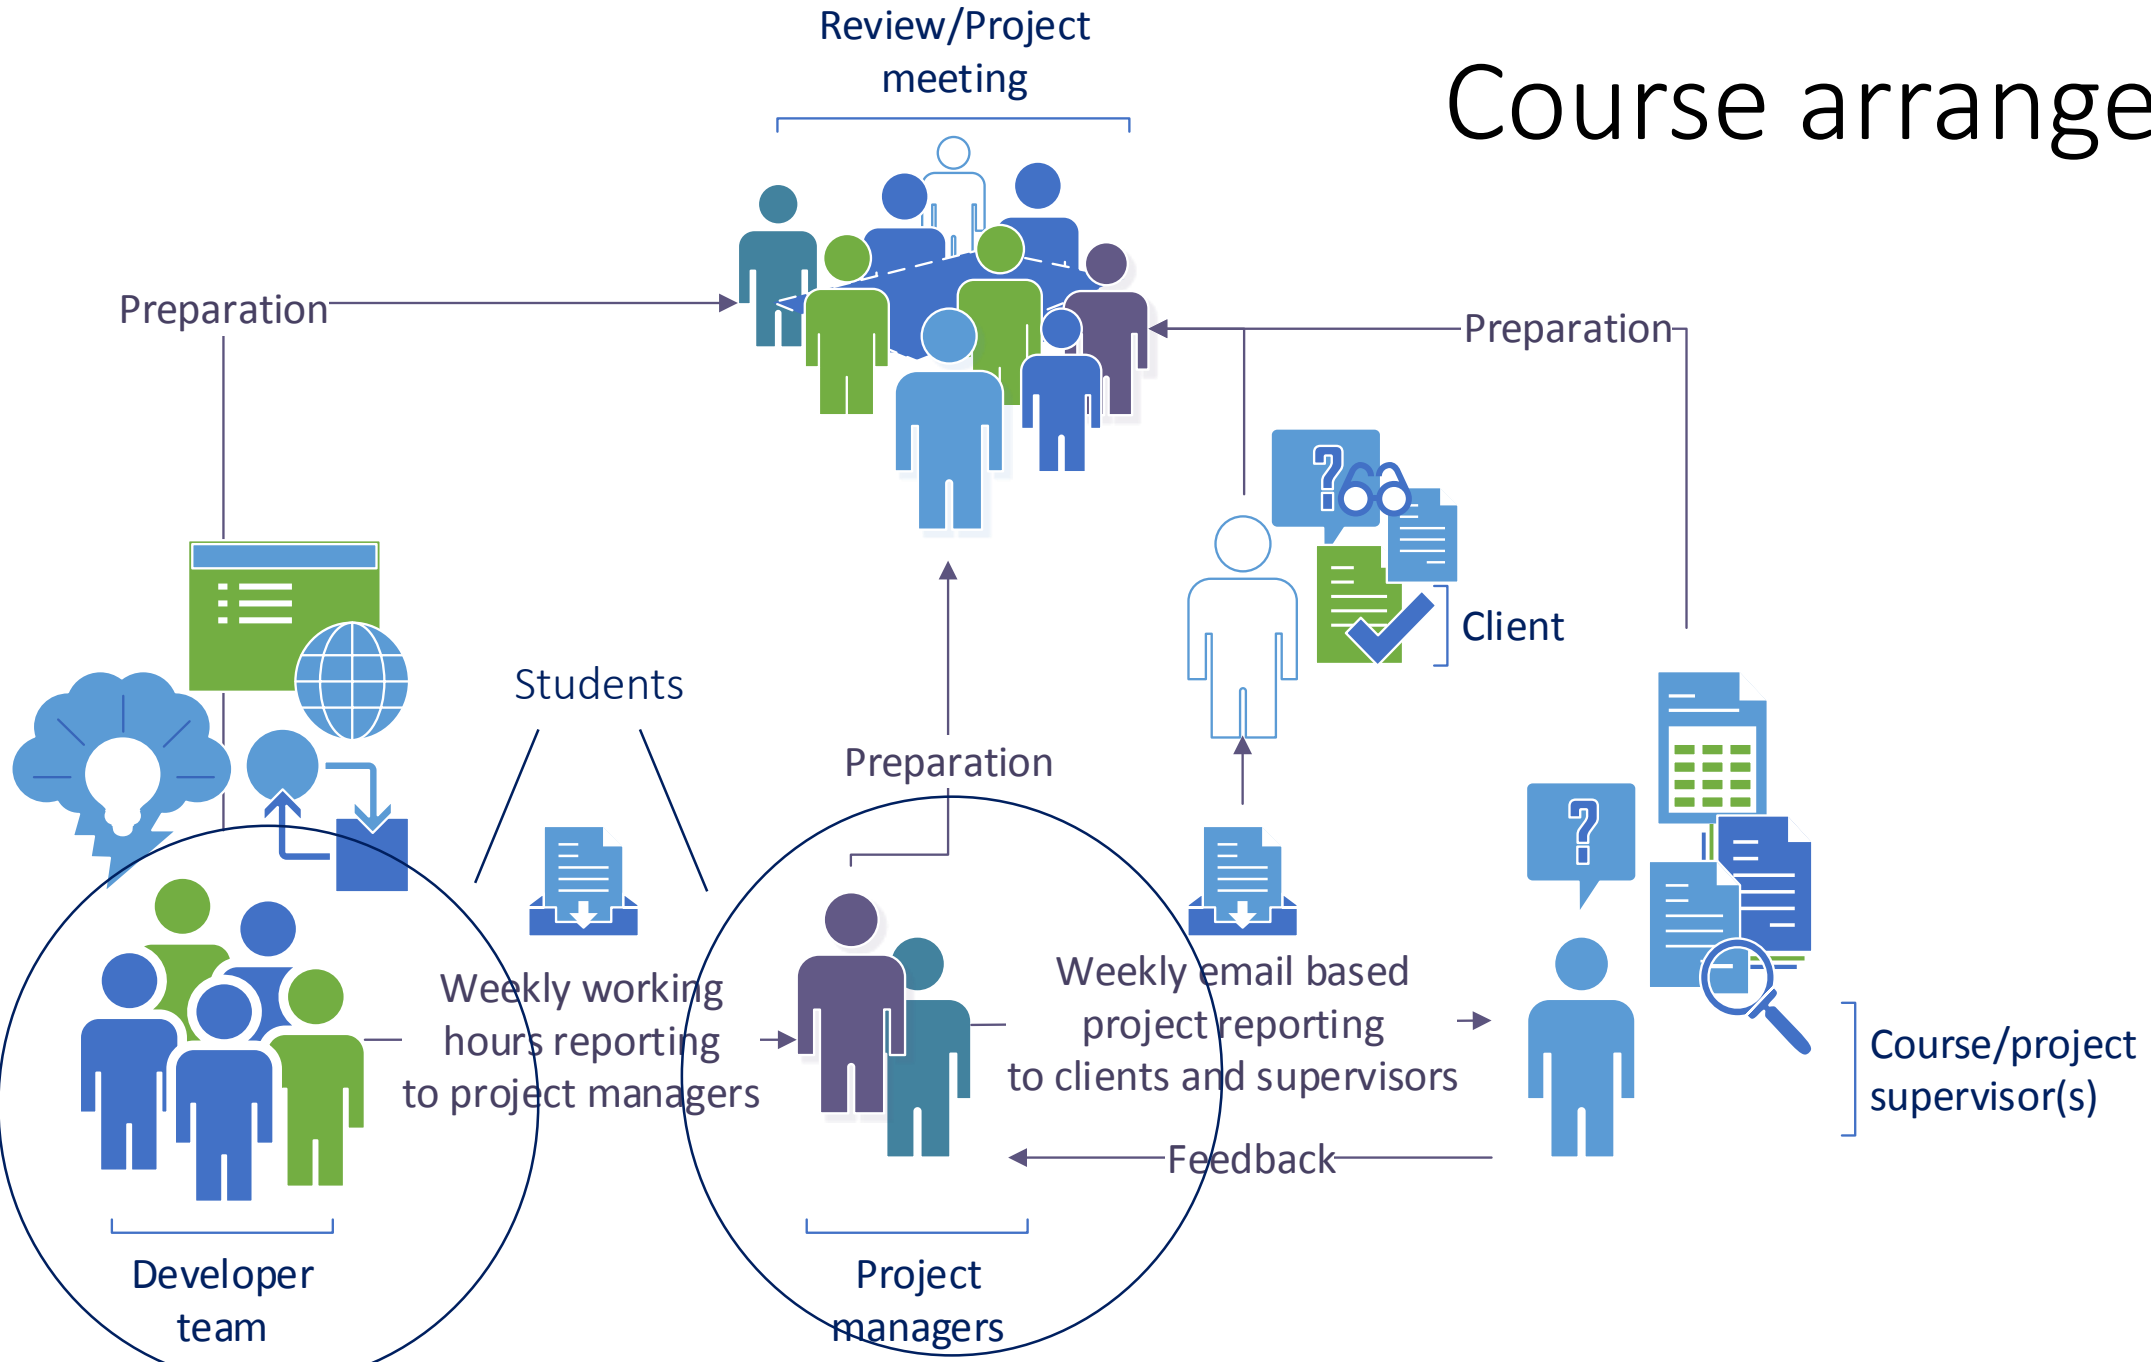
Review/Project meeting

Course arrange

Preparation

Preparation

Client

Students

Preparation

Weekly working hours reporting to project managers

Weekly email based project reporting to clients and supervisors

Course/project supervisor(s)

Feedback

Developer team

Project managers